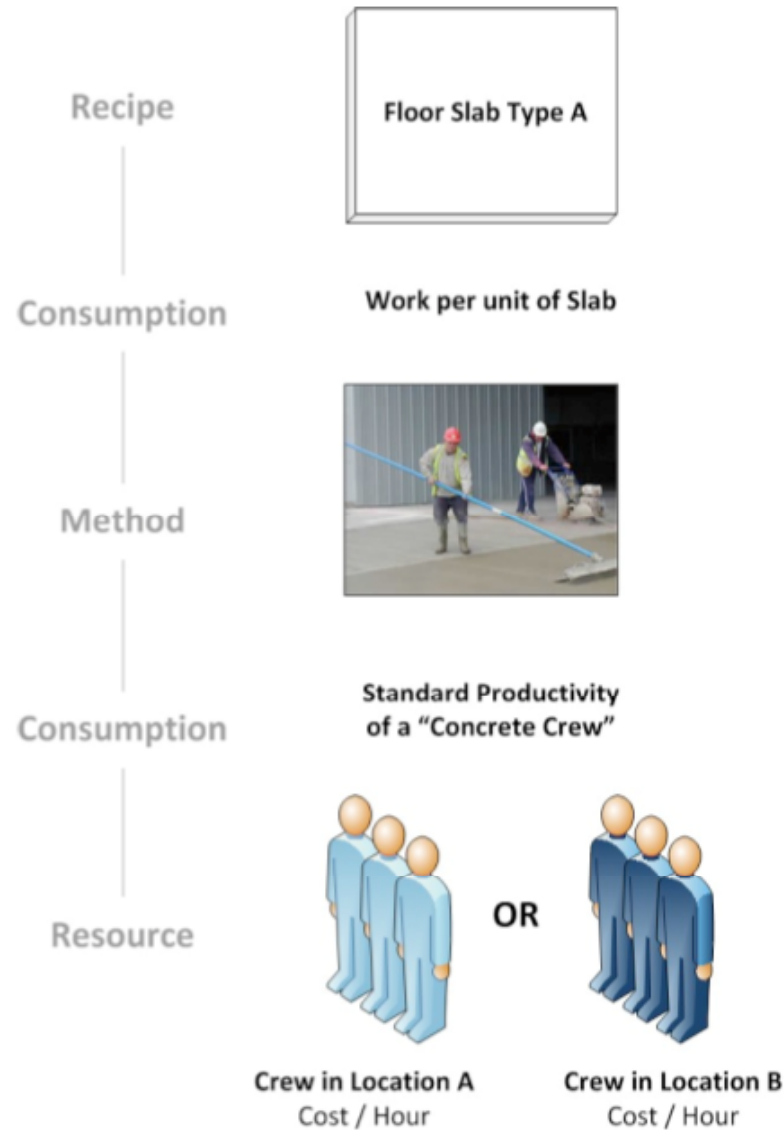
Recipe

Floor Slab Type A

Consumption

Work per unit of Slab

Method

Consumption

Standard Productivity of a "Concrete Crew"

Resource

OR

Crew in Location A
Cost / Hour

Crew in Location B
Cost / Hour